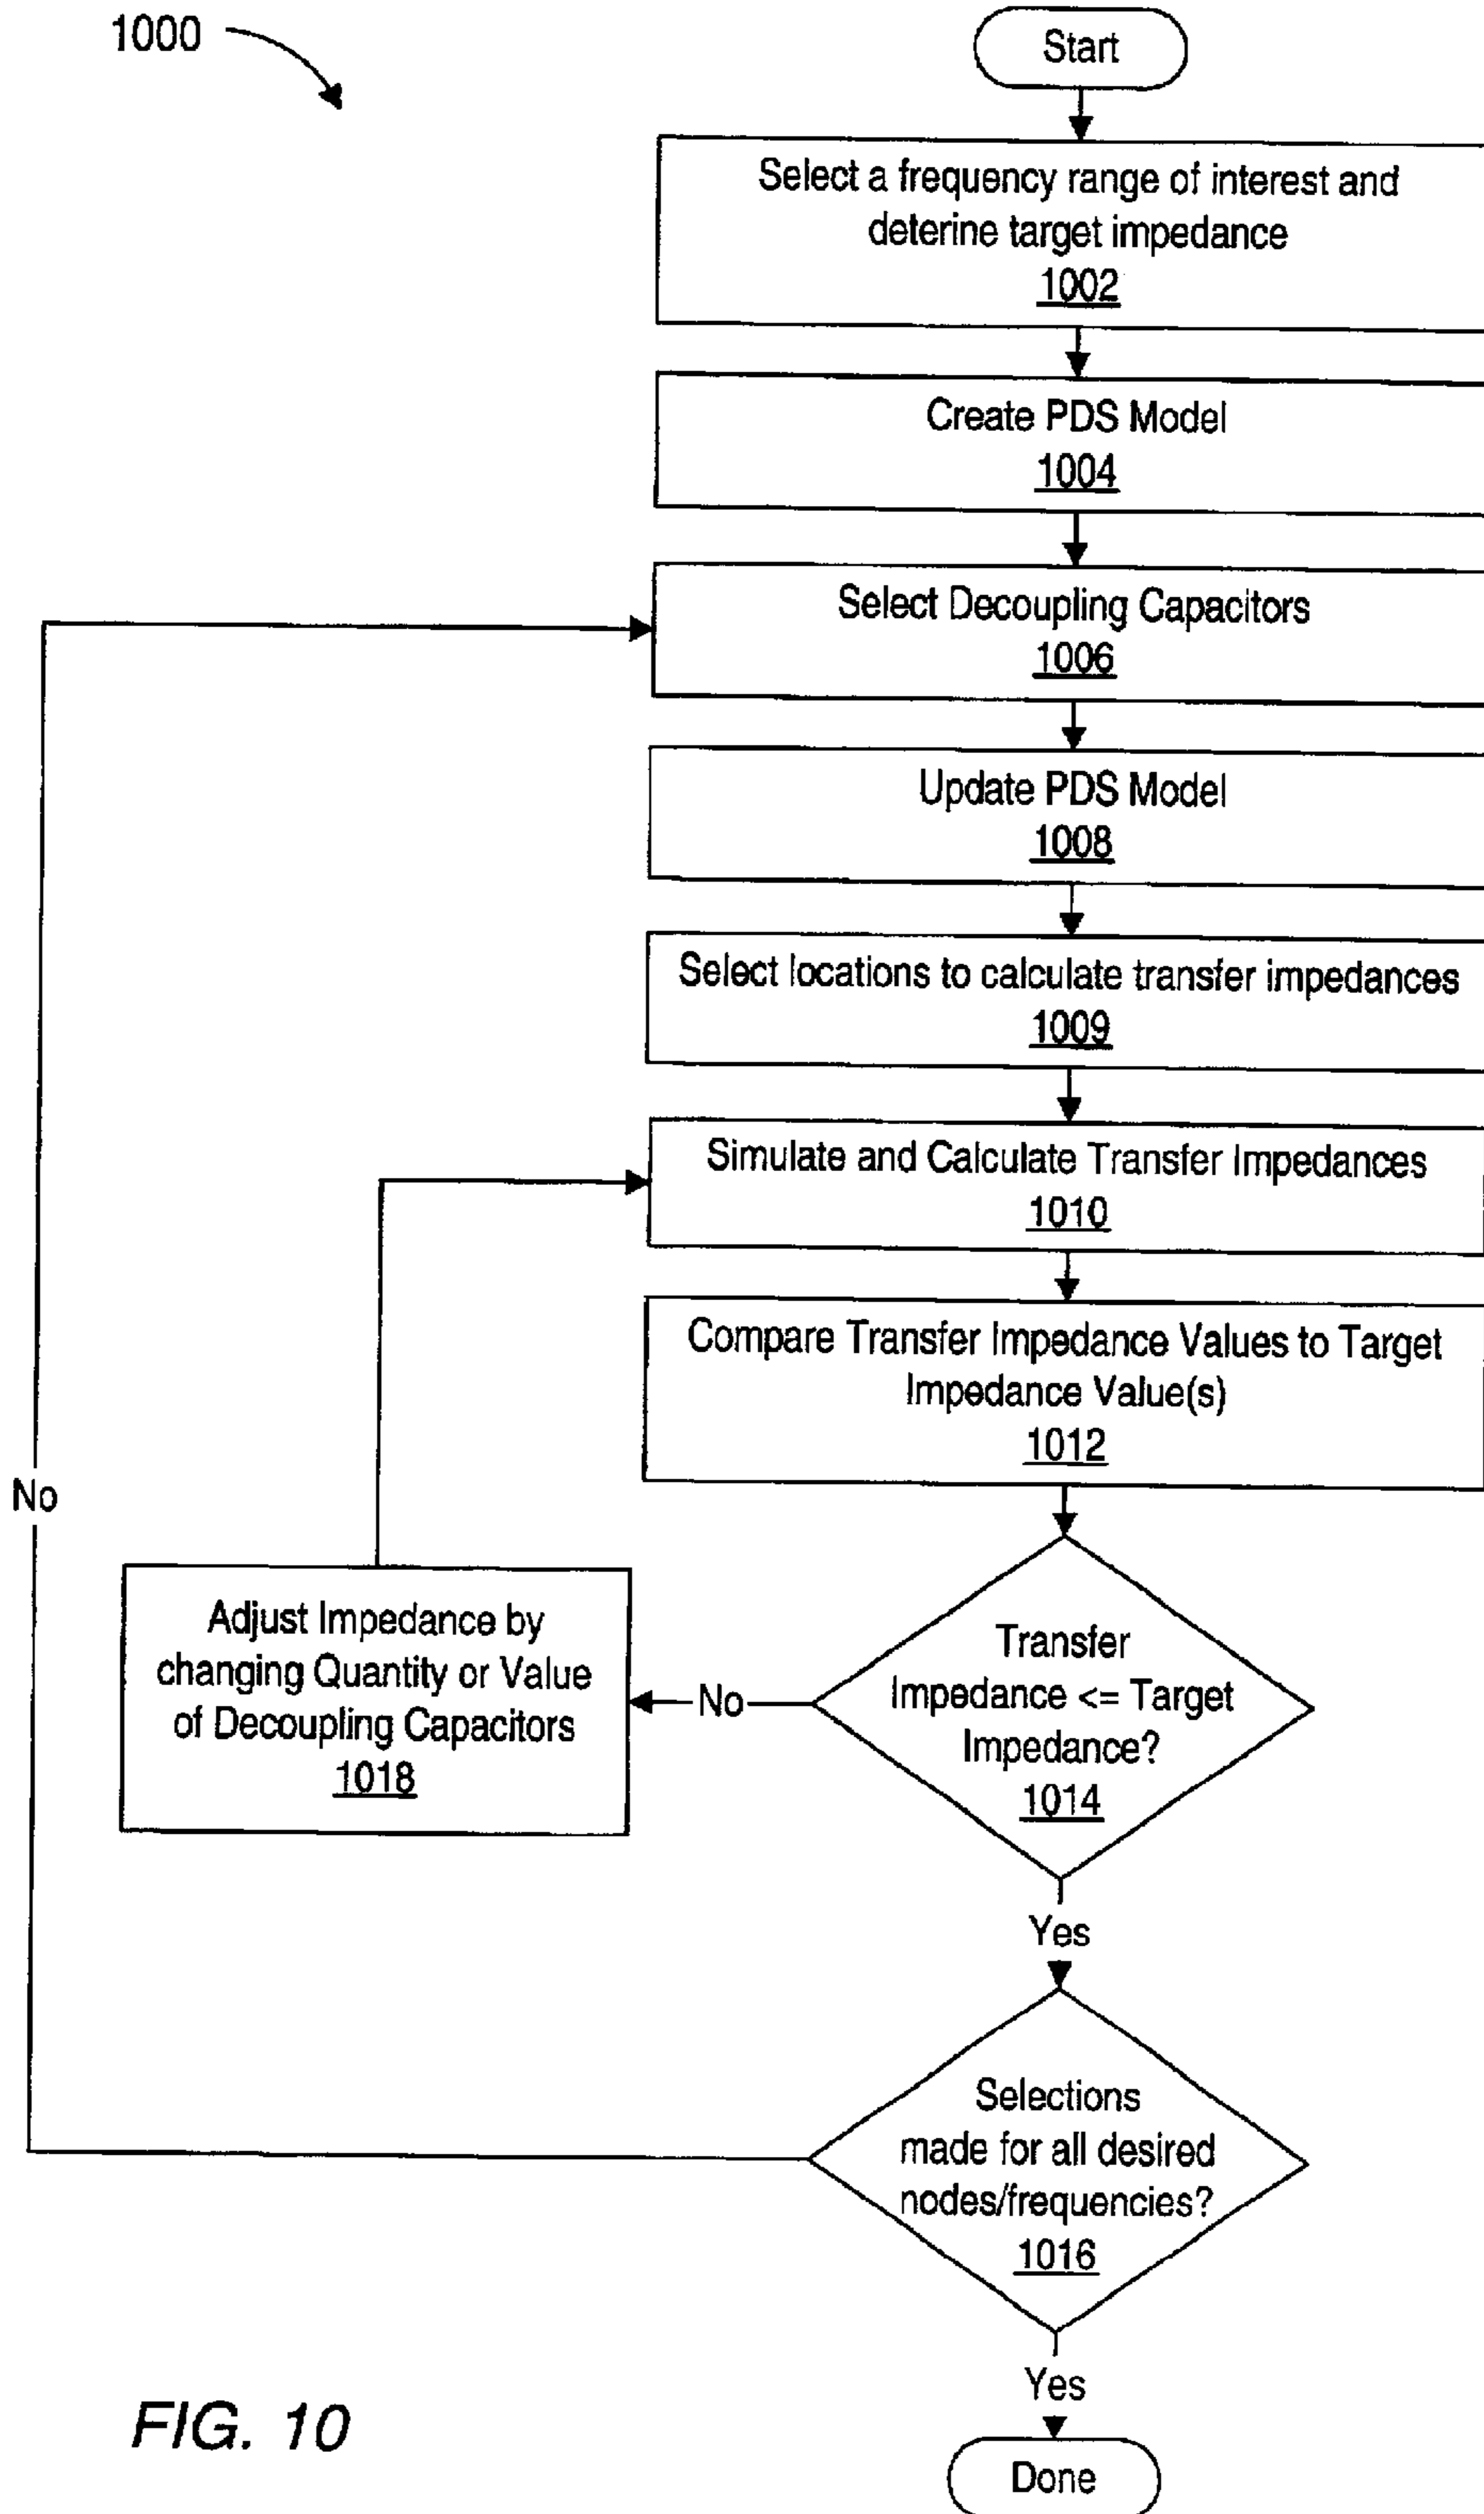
1000

Start

Select a frequency range of interest and deterine target impedance
1002

Create PDS Model
1004

Select Decoupling Capacitors
1006

Update PDS Model
1008

Select locations to calculate transfer impedances
1009

Simulate and Calculate Transfer Impedances
1010

Compare Transfer Impedance Values to Target Impedance Value(s)
1012

Transfer Impedance <= Target Impedance?
1014

No

Adjust Impedance by changing Quantity or Value of Decoupling Capacitors
1018

Yes

Selections made for all desired nodes/frequencies?
1016

No

Yes

Done

FIG. 10